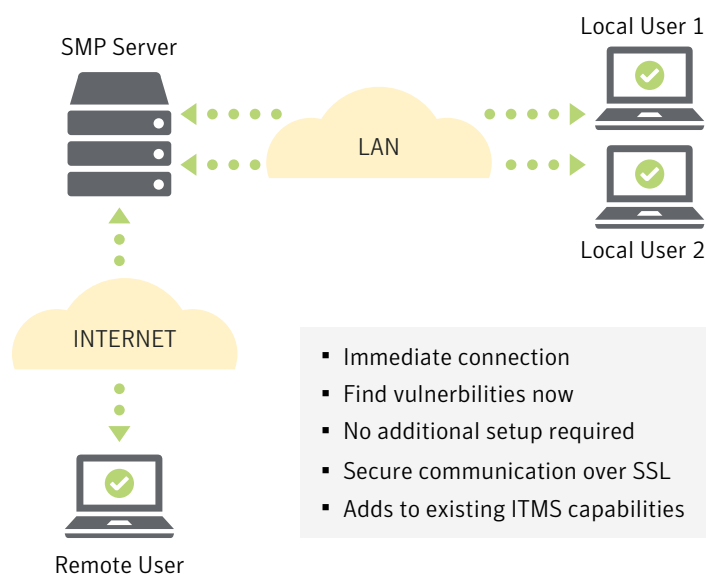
SMP Server

Local User 1

LAN

Local User 2

INTERNET

Remote User

- Immediate connection
- Find vulnerbilities now
- No additional setup required
- Secure communication over SSL
- Adds to existing ITMS capabilities